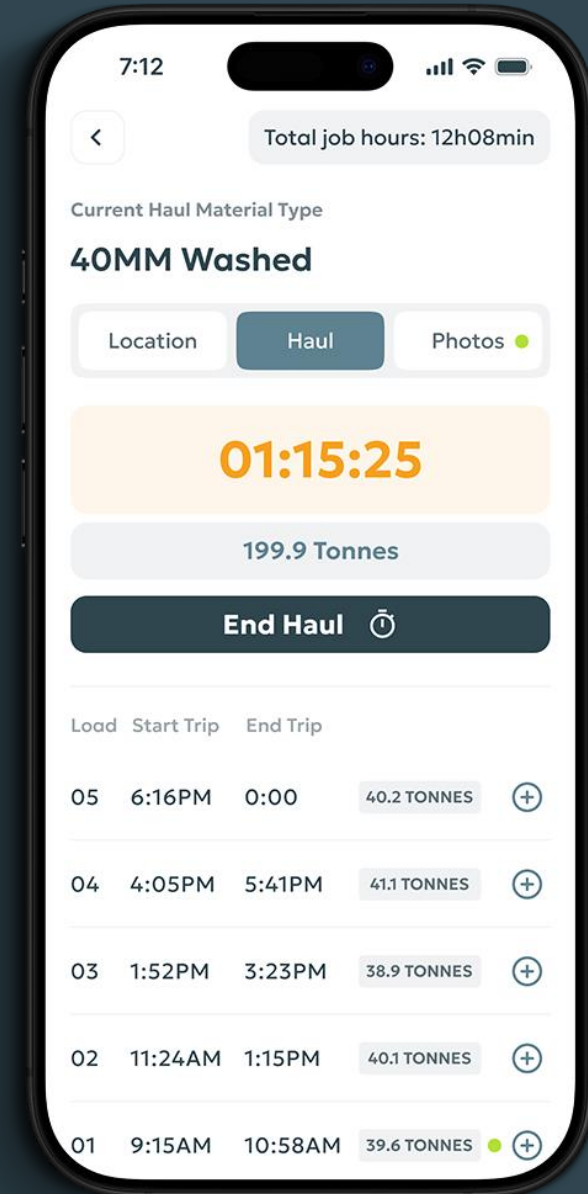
7:12

<

Total job hours: 12h08min

Current Haul Material Type

40MM Washed

Location
Haul
Photos

01:15:25

199.9 Tonnes

End Haul

| Load | Start Trip | End Trip | | |
|---|---|---|---|---|
| 05 | 6:16PM | 0:00 | 40.2 TONNES | + |
| 04 | 4:05PM | 5:41PM | 41.1 TONNES | + |
| 03 | 1:52PM | 3:23PM | 38.9 TONNES | + |
| 02 | 11:24AM | 1:15PM | 40.1 TONNES | + |
| 01 | 9:15AM | 10:58AM | 39.6 TONNES | + |